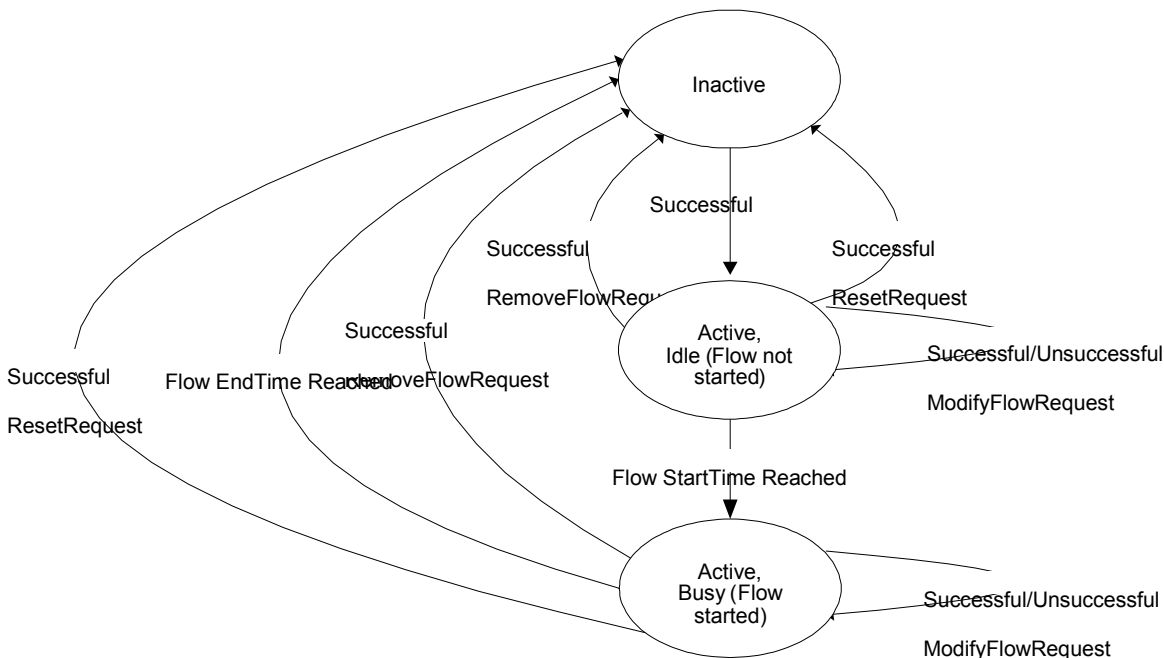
Inactive

Successful

Successful

RemoveFlowRequ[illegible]

Successful

ResetRequest

Active, Idle (Flow not started)

Successful/Unsuccessful

ModifyFlowRequest

Successful

Successful

ResetRequest

Flow EndTime Reached

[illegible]oveFlowRequest

Flow StartTime Reached

Active, Busy (Flow started)

Successful/Unsuccessful

ModifyFlowRequest